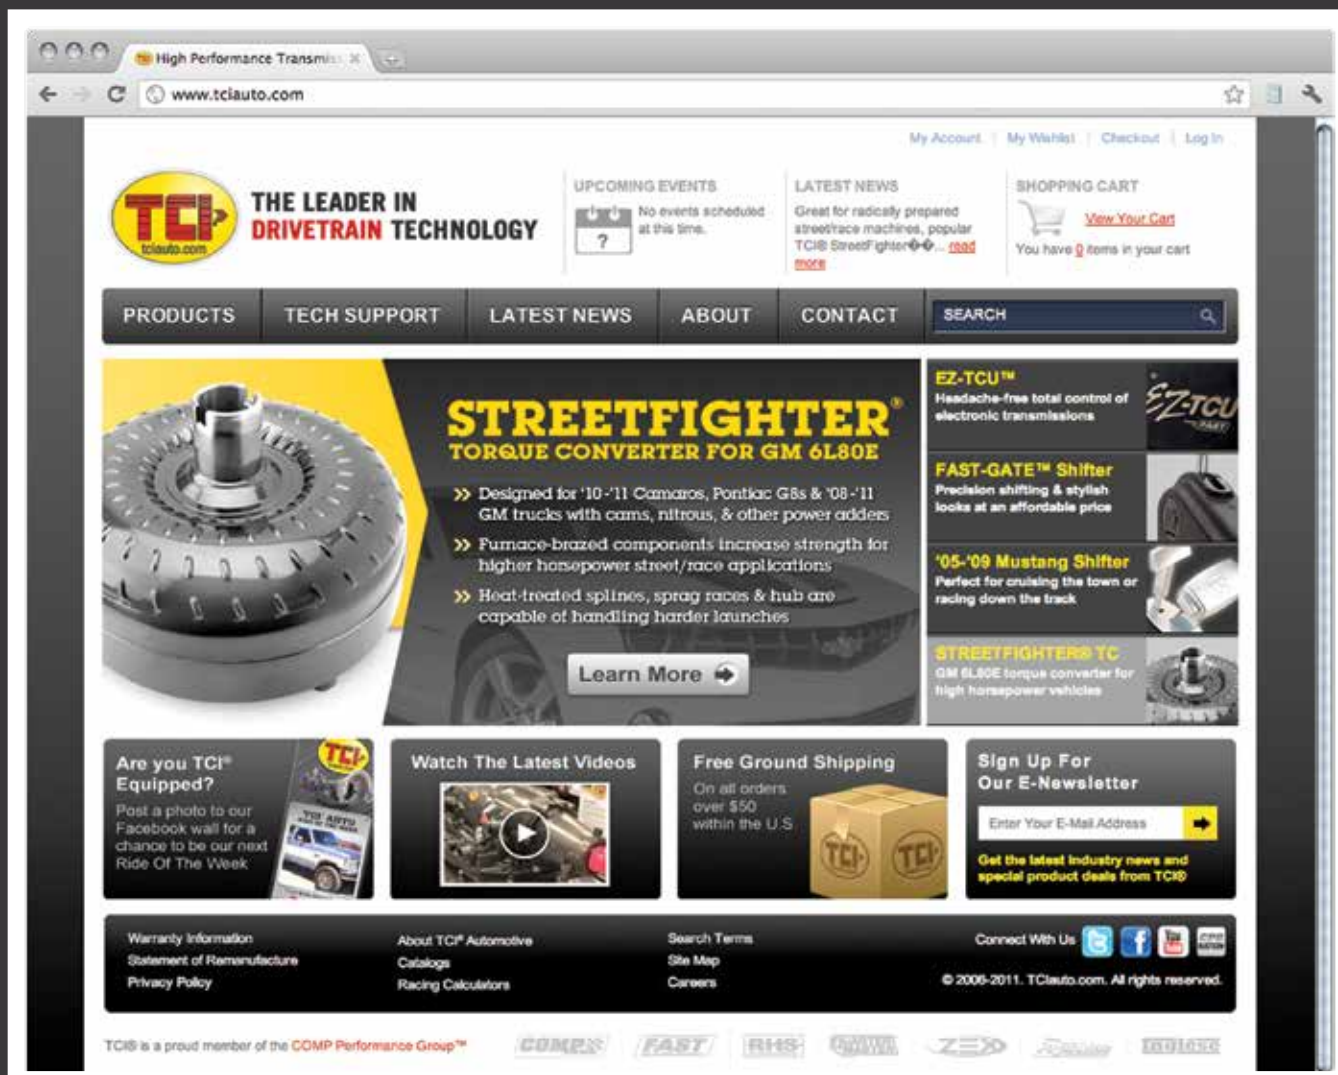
High Performance Transmis

www.tciauto.com

My Account | My Wishlist | Checkout | Log In

TCI tciauto.com

THE LEADER IN DRIVETRAIN TECHNOLOGY

UPCOMING EVENTS
No events scheduled at this time.

LATEST NEWS
Great for radically prepared street/race machines, popular TCI® StreetFighter��... read more

SHOPPING CART
View Your Cart
You have 0 items in your cart

PRODUCTS | TECH SUPPORT | LATEST NEWS | ABOUT | CONTACT | SEARCH

STREETFIGHTER®
TORQUE CONVERTER FOR GM 6L80E

» Designed for '10-'11 Camaros, Pontiac G8s & '08-'11 GM trucks with cams, nitrous, & other power adders
» Furnace-brazed components increase strength for higher horsepower street/race applications
» Heat-treated splines, sprag races & hub are capable of handling harder launches

Learn More

EZ-TCU™
Headache-free total control of electronic transmissions

FAST-GATE™ Shifter
Precision shifting & stylish looks at an affordable price

'05-'09 Mustang Shifter
Perfect for cruising the town or racing down the track

STREETFIGHTER® TC
GM 6L80E torque converter for high horsepower vehicles

Are you TCI® Equipped?
Post a photo to our Facebook wall for a chance to be our next Ride Of The Week

Watch The Latest Videos

Free Ground Shipping
On all orders over $50 within the U.S.

Sign Up For Our E-Newsletter
Enter Your E-Mail Address
Get the latest industry news and special product deals from TCI®

Warranty Information
Statement of Remanufacture
Privacy Policy

About TCI® Automotive
Catalogs
Racing Calculators

Search Terms
Site Map
Careers

Connect With Us

© 2006-2011. TCIauto.com. All rights reserved.

TCI® is a proud member of the COMP Performance Group™

COMP FAST RHS